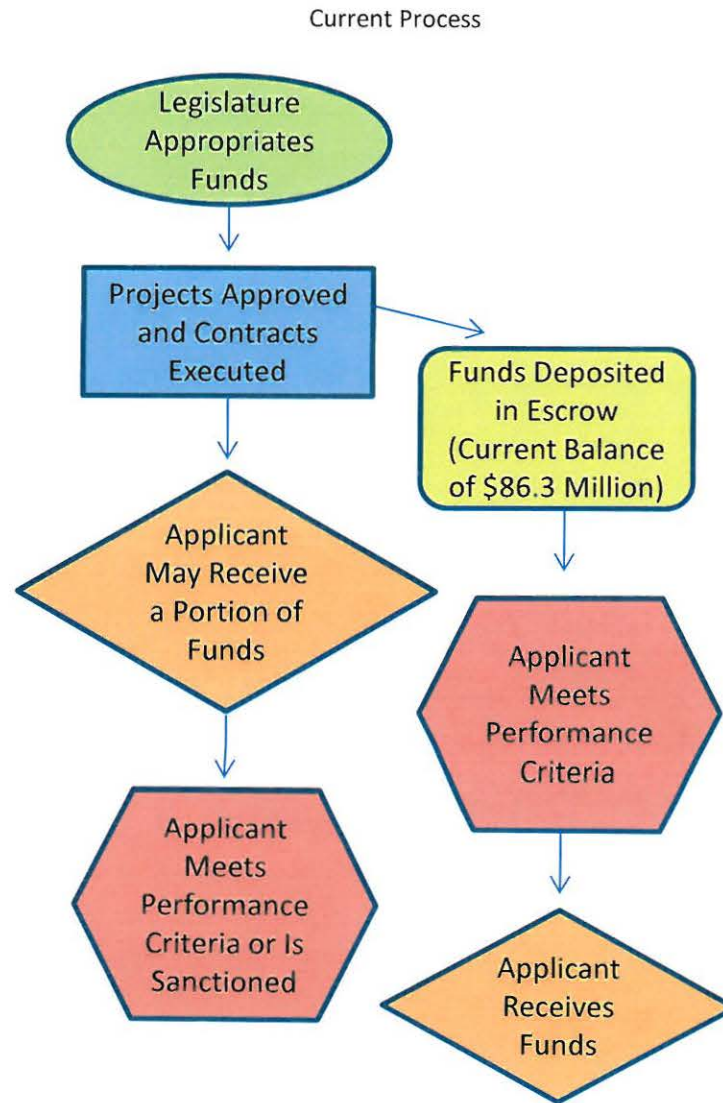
Current Process

Legislature Appropriates Funds

Projects Approved and Contracts Executed

Funds Deposited in Escrow (Current Balance of \$86.3 Million)

Applicant May Receive a Portion of Funds

Applicant Meets Performance Criteria

Applicant Meets Performance Criteria or Is Sanctioned

Applicant Receives Funds